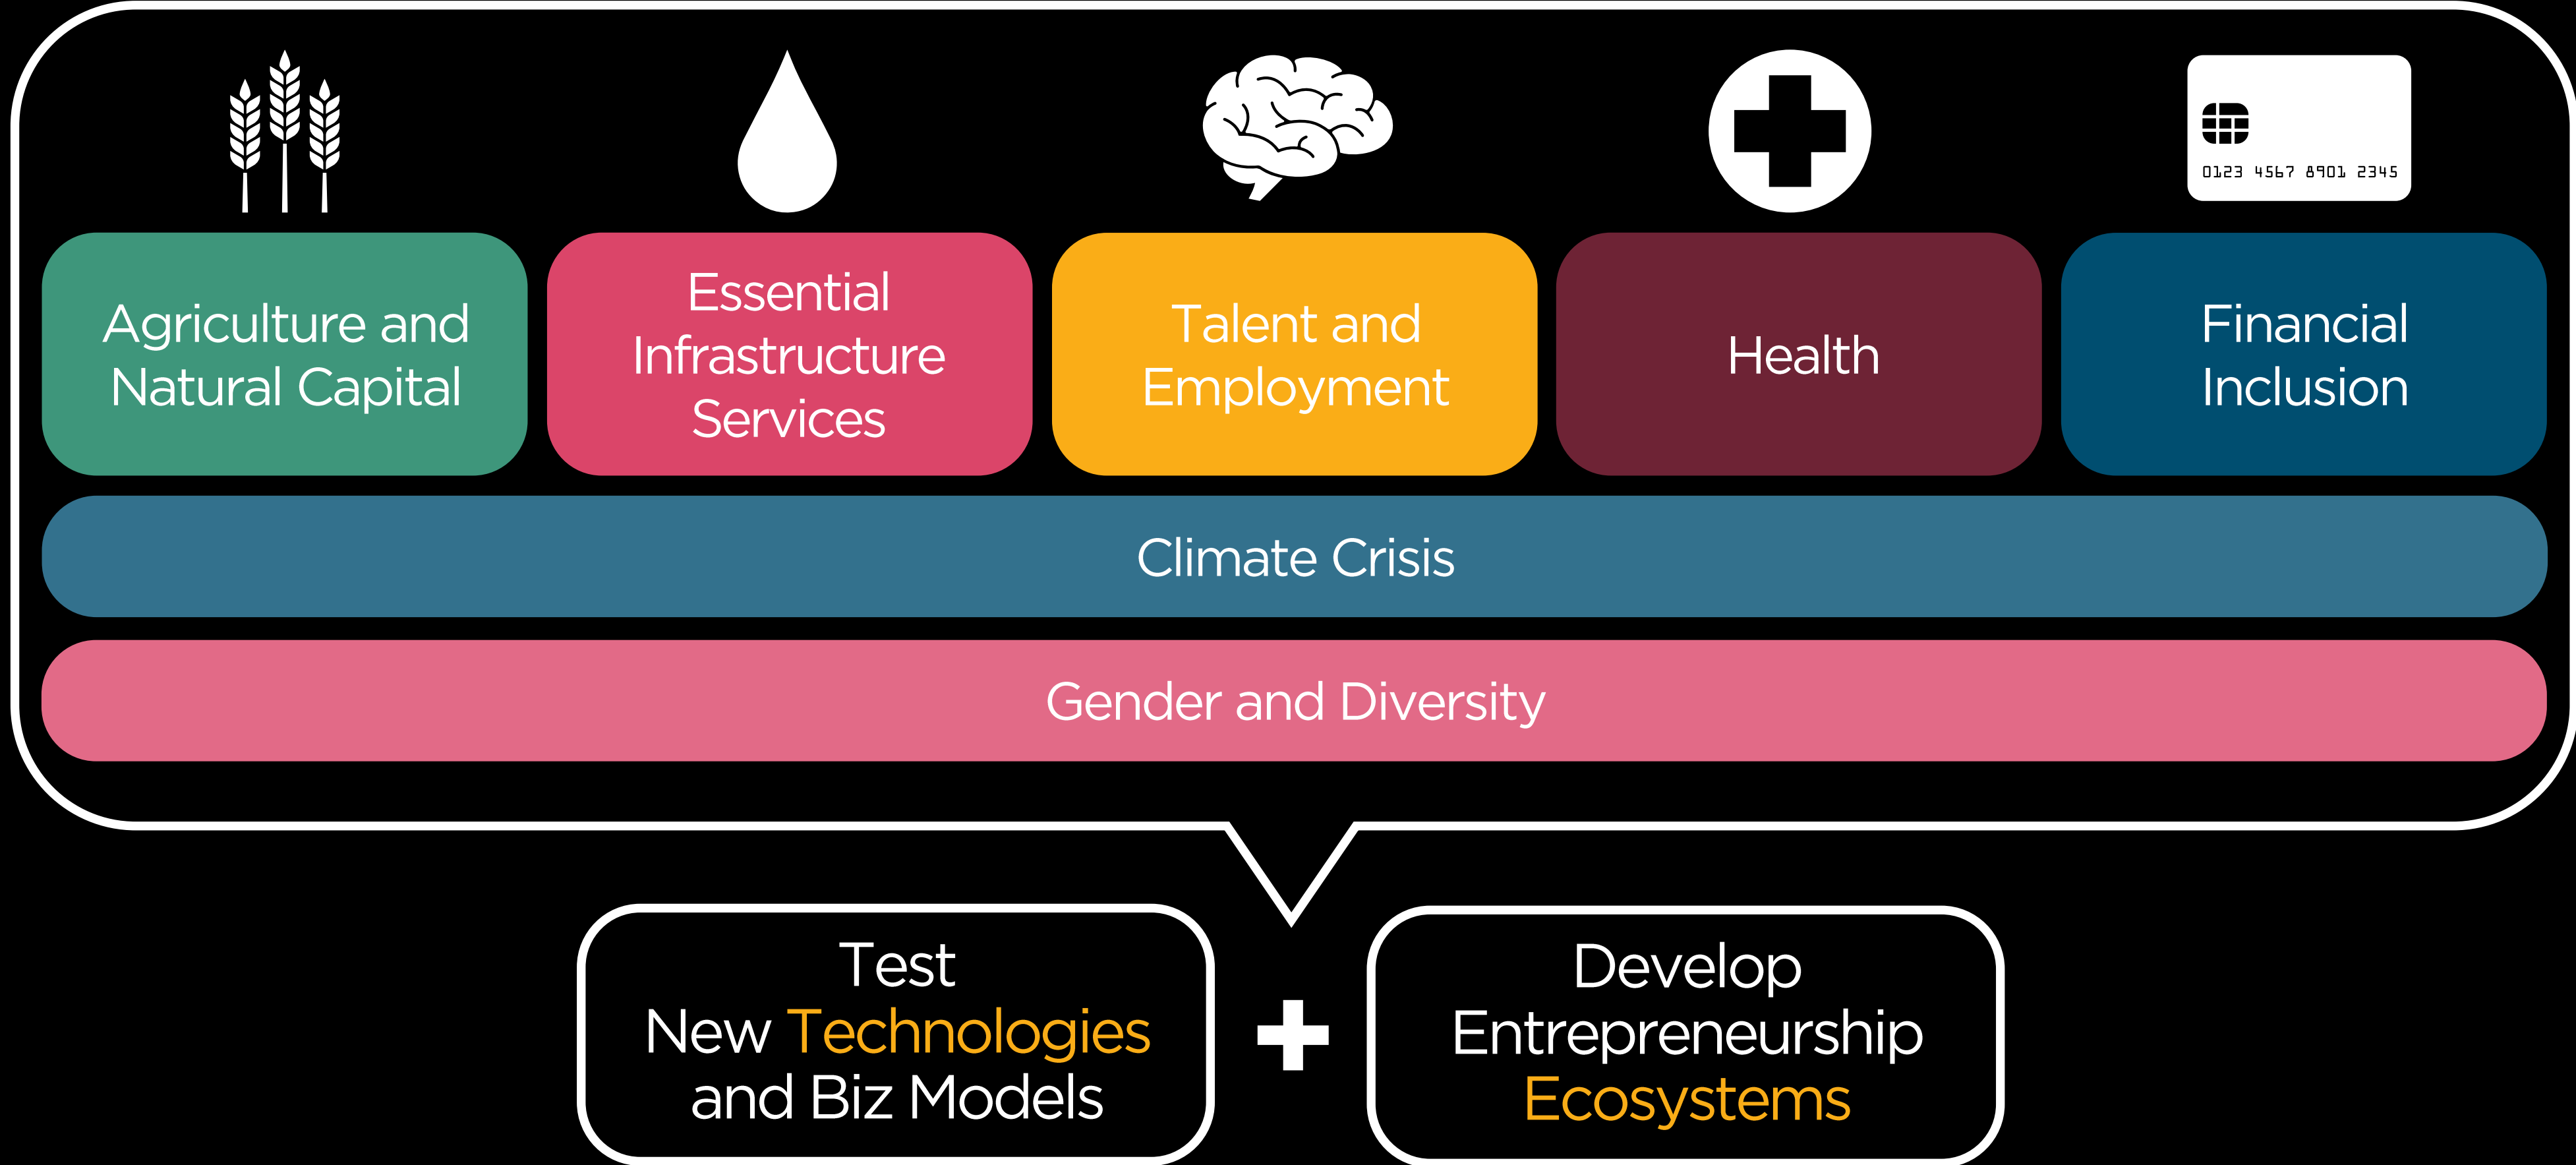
0123 4567 8901 2345

Agriculture and Natural Capital

Essential Infrastructure Services

Talent and Employment

Health

Financial Inclusion

Climate Crisis

Gender and Diversity

Test New Technologies and Biz Models

Develop Entrepreneurship Ecosystems